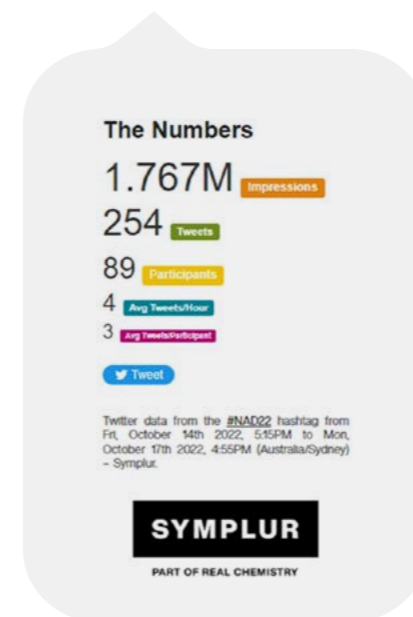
The Numbers

1.767M Impressions

254 Tweets

89 Participants

4 Avg Tweets/Hour

3 Avg Tweets/Participant

Tweet

Twitter data from the #NAD22 hashtag from Fri, October 14th 2022, 5:15PM to Mon, October 17th 2022, 4:55PM (Australia/Sydney) – Symplur.

SYMPLUR

PART OF REAL CHEMISTRY